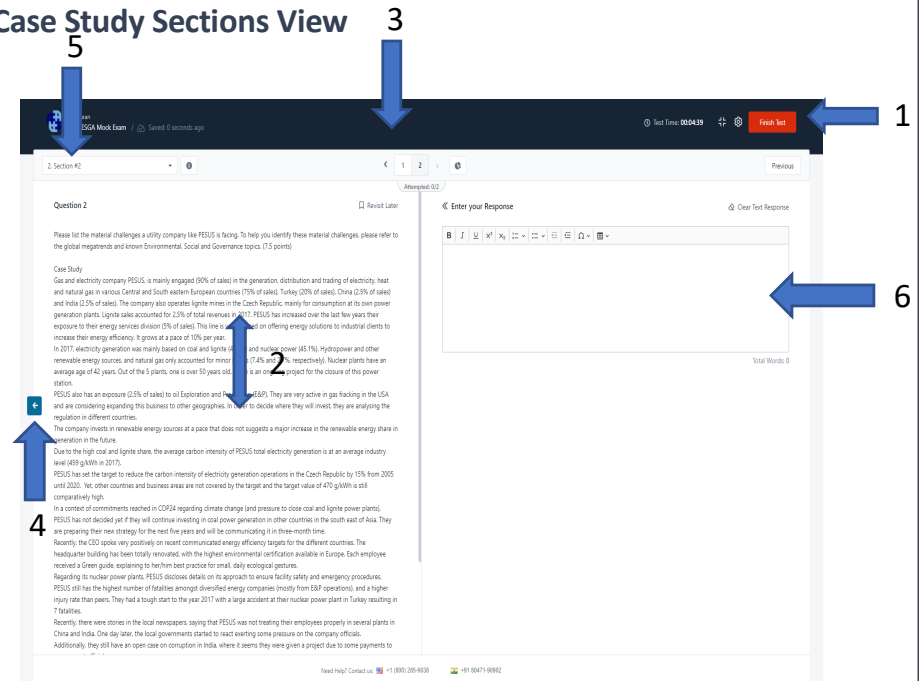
Case Study Sections View

5

3

1

ESGA Mock Exam / Saved: 0 seconds ago

Test Time: 00:04:39

Finish Test

2. Section #2

1 2

Previous

Attempted: 0/2

Question 2

Revisit Later

Enter your Response

Clear Text Response

B I U $x^2$ $x_2$ Ω

6

Total Words: 0

Please list the material challenges a utility company like PESUS is facing. To help you identify these material challenges, please refer to the global megatrends and known Environmental, Social and Governance topics. (7.5 points)

Case Study
Gas and electricity company PESUS, is mainly engaged (90% of sales) in the generation, distribution and trading of electricity, heat and natural gas in various Central and South eastern European countries (75% of sales), Turkey (20% of sales), China (2.5% of sales) and India (2.5% of sales). The company also operates lignite mines in the Czech Republic, mainly for consumption at its own power generation plants. Lignite sales accounted for 2.5% of total revenues in 2017. PESUS has increased over the last few years their exposure to their energy services division (5% of sales). This line is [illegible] on offering energy solutions to industrial clients to increase their energy efficiency. It grows at a pace of 10% per year.
In 2017, electricity generation was mainly based on coal and lignite ([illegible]) and nuclear power (45.1%). Hydropower and other renewable energy sources, and natural gas only accounted for minor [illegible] (7.4% and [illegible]%, respectively). Nuclear plants have an average age of 42 years. Out of the 5 plants, one is over 50 years old, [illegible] is an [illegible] project for the closure of this power station.
PESUS also has an exposure (2.5% of sales) to oil Exploration and P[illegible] (E&P). They are very active in gas fracking in the USA and are considering expanding this business to other geographies. In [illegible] to decide where they will invest, they are analysing the regulation in different countries.
The company invests in renewable energy sources at a pace that does not suggests a major increase in the renewable energy share in generation in the future.
Due to the high coal and lignite share, the average carbon intensity of PESUS total electricity generation is at an average industry level (459 g/kWh in 2017).
PESUS has set the target to reduce the carbon intensity of electricity generation operations in the Czech Republic by 15% from 2005 until 2020. Yet, other countries and business areas are not covered by the target and the target value of 470 g/kWh is still comparatively high.
In a context of commitments reached in COP24 regarding climate change (and pressure to close coal and lignite power plants), PESUS has not decided yet if they will continue investing in coal power generation in other countries in the south east of Asia. They are preparing their new strategy for the next five years and will be communicating it in three-month time.
Recently, the CEO spoke very positively on recent communicated energy efficiency targets for the different countries. The headquarter building has been totally renovated, with the highest environmental certification available in Europe. Each employee received a Green guide, explaining to her/him best practice for small, daily ecological gestures.
Regarding its nuclear power plants, PESUS discloses details on its approach to ensure facility safety and emergency procedures.
PESUS still has the highest number of fatalities amongst diversified energy companies (mostly from E&P operations), and a higher injury rate than peers. They had a tough start to the year 2017 with a large accident at their nuclear power plant in Turkey resulting in 7 fatalities.
Recently, there were stories in the local newspapers, saying that PESUS was not treating their employees properly in several plants in China and India. One day later, the local governments started to react exerting some pressure on the company officials.
Additionally, they still have an open case on corruption in India, where it seems they were given a project due to some payments to

2

4

Need Help? Contact us: +1 (800) 265-6038 +91 80471-90902